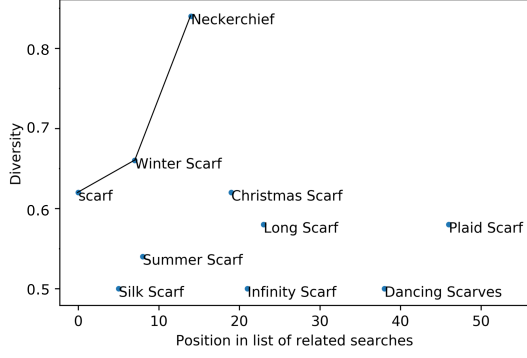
Neckerchief
Winter Scarf
scarf
Christmas Scarf
Long Scarf
Plaid Scarf
Summer Scarf
Silk Scarf
Infinity Scarf
Dancing Scarves

Diversity
0.8
0.7
0.6
0.5

0
10
20
30
40
50
Position in list of related searches